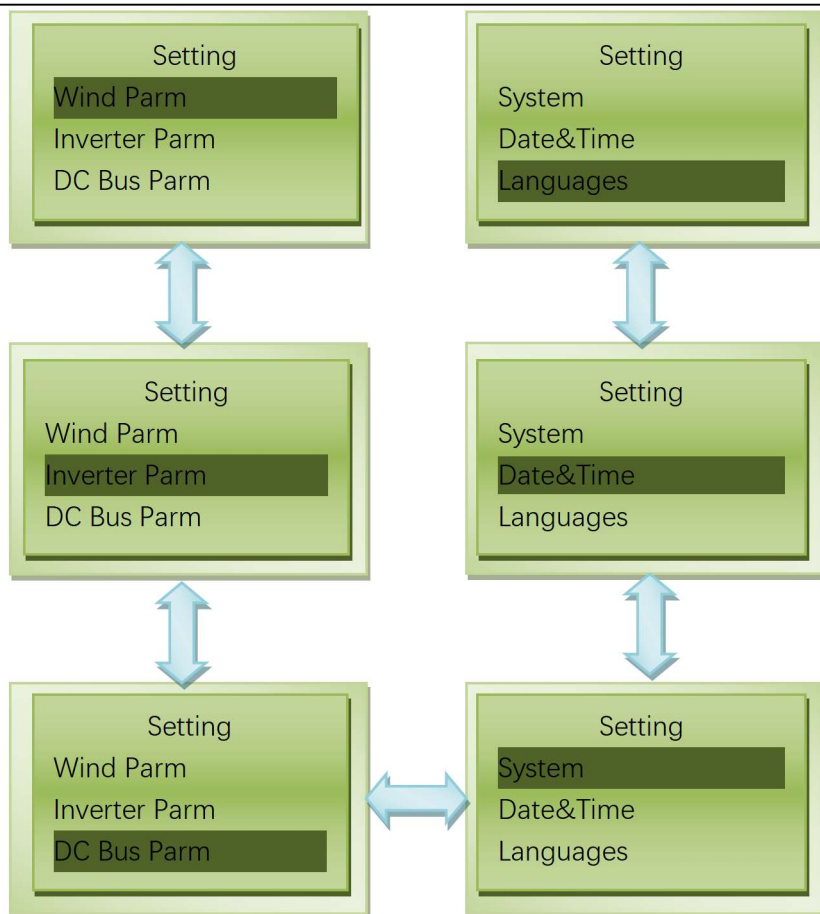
Setting
Wind Parm
Inverter Parm
DC Bus Parm

Setting
Wind Parm
Inverter Parm
DC Bus Parm

Setting
Wind Parm
Inverter Parm
DC Bus Parm

Setting
System
Date&Time
Languages

Setting
System
Date&Time
Languages

Setting
System
Date&Time
Languages